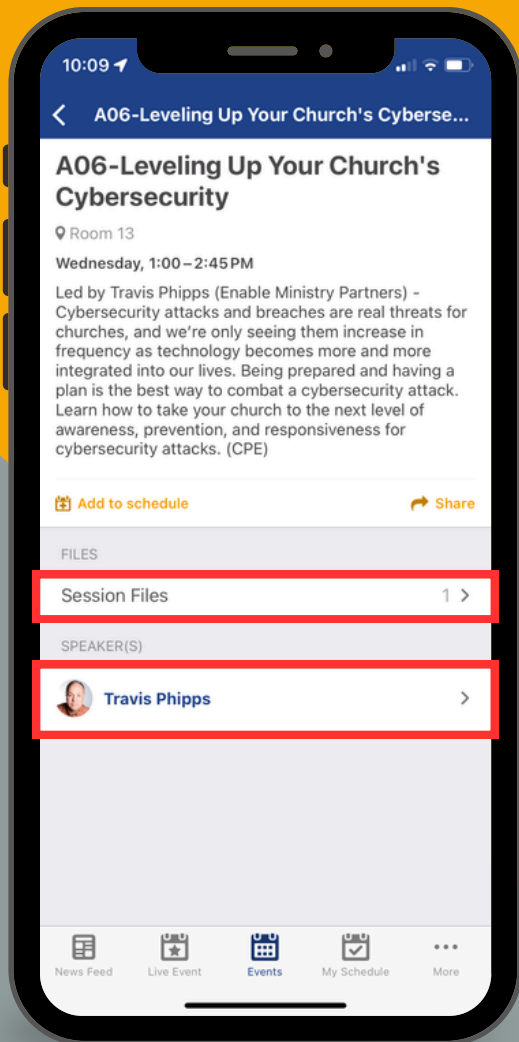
10:09

A06-Leveling Up Your Church's Cyberse...

A06-Leveling Up Your Church's Cybersecurity

Room 13

Wednesday, 1:00 – 2:45 PM

Led by Travis Phipps (Enable Ministry Partners) - Cybersecurity attacks and breaches are real threats for churches, and we're only seeing them increase in frequency as technology becomes more and more integrated into our lives. Being prepared and having a plan is the best way to combat a cybersecurity attack. Learn how to take your church to the next level of awareness, prevention, and responsiveness for cybersecurity attacks. (CPE)

Add to schedule

Share

FILES

Session Files 1

SPEAKER(S)

Travis Phipps

News Feed Live Event Events My Schedule More